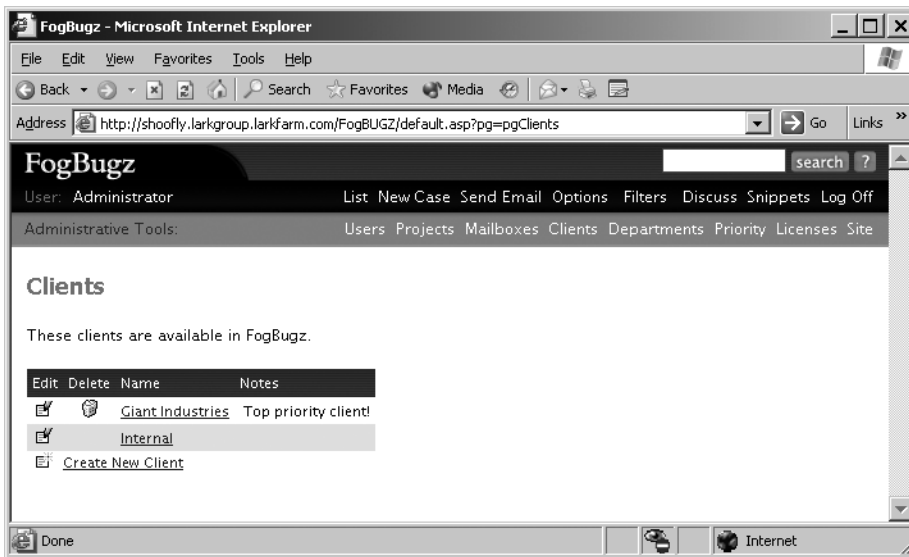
FogBugz - Microsoft Internet Explorer

File Edit View Favorites Tools Help

Back Search Favorites Media

Address http://shoofly.larkgroup.larkfarm.com/FogBUGZ/default.asp?pg=pgClients Go Links »

FogBugz

search ?

User: Administrator

List New Case Send Email Options Filters Discuss Snippets Log Off

Administrative Tools:

Users Projects Mailboxes Clients Departments Priority Licenses Site

Clients

These clients are available in FogBugz.

| Edit | Delete | Name | Notes |
|---|---|---|---|
| | | Giant Industries | Top priority client! |
| | | Internal | |

Create New Client

Done

Internet